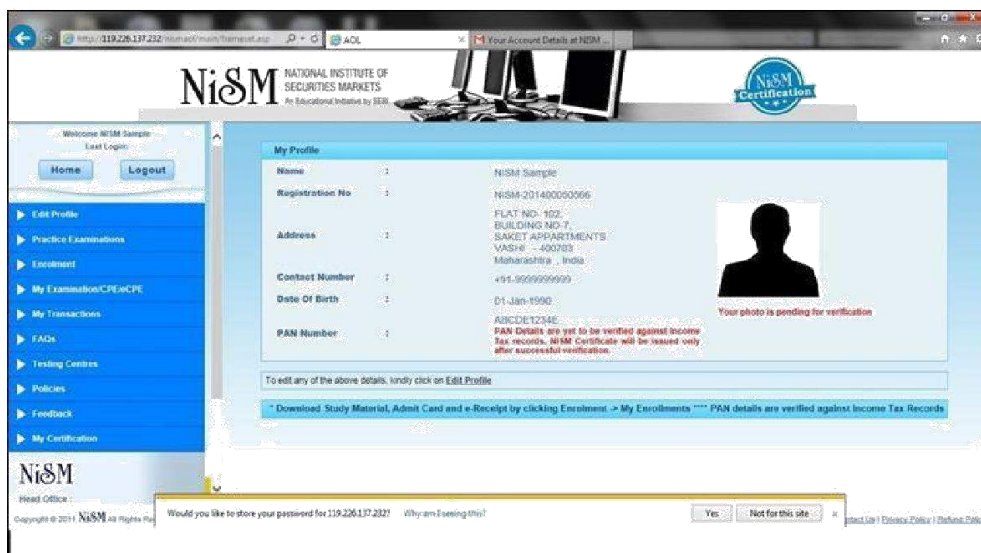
http://119.226.137.232/nismaol/main/frameset.asp
AOL
Your Account Details at NISM ...

NiSM NATIONAL INSTITUTE OF SECURITIES MARKETS An Educational Initiative by SEBI

NiSM Certification

Welcome NISM Sample
Last Login:

Home
Logout

Edit Profile
Practice Examinations
Enrolment
My Examination/CPE/eCPE
My Transactions
FAQs
Testing Centres
Policies
Feedback
My Certification

NiSM
Head Office :

Copyright © 2011 NiSM All Rights Re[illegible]

My Profile

| | | |
|---|---|---|
| Name | : | NISM Sample |
| Registration No | : | NISM-201400050566 |
| Address | : | FLAT NO- 102, BUILDING NO-7, SAKET APPARTMENTS VASHI - 400703 Maharashtra , India |
| Contact Number | : | +91-9999999999 |
| Date Of Birth | : | 01-Jan-1990 |
| PAN Number | : | ABCDE1234E PAN Details are yet to be verified against Income Tax records. NISM Certificate will be issued only after successful verification. |

Your photo is pending for verification

To edit any of the above details, kindly click on Edit Profile

* Download Study Material, Admit Card and e-Receipt by clicking Enrolment -> My Enrollments **** PAN details are verified against Income Tax Records

Would you like to store your password for 119.226.137.232? Why am I seeing this?
Yes
Not for this site
×

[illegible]tact Us | Privacy Policy | Refund Polic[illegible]